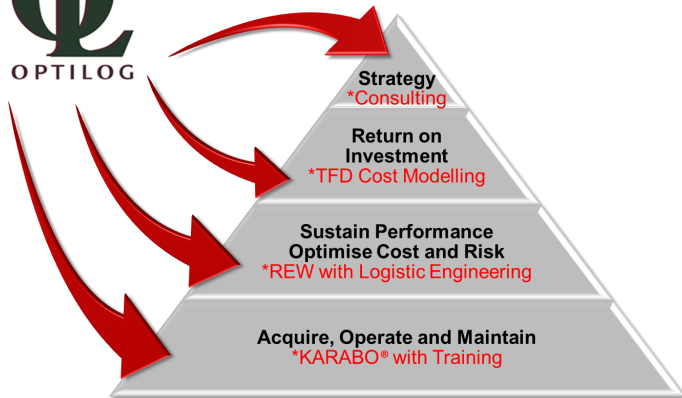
OPTILOG

Strategy
*Consulting

Return on Investment
*TFD Cost Modelling

Sustain Performance
Optimise Cost and Risk
*REW with Logistic Engineering

Acquire, Operate and Maintain
*KARABO® with Training